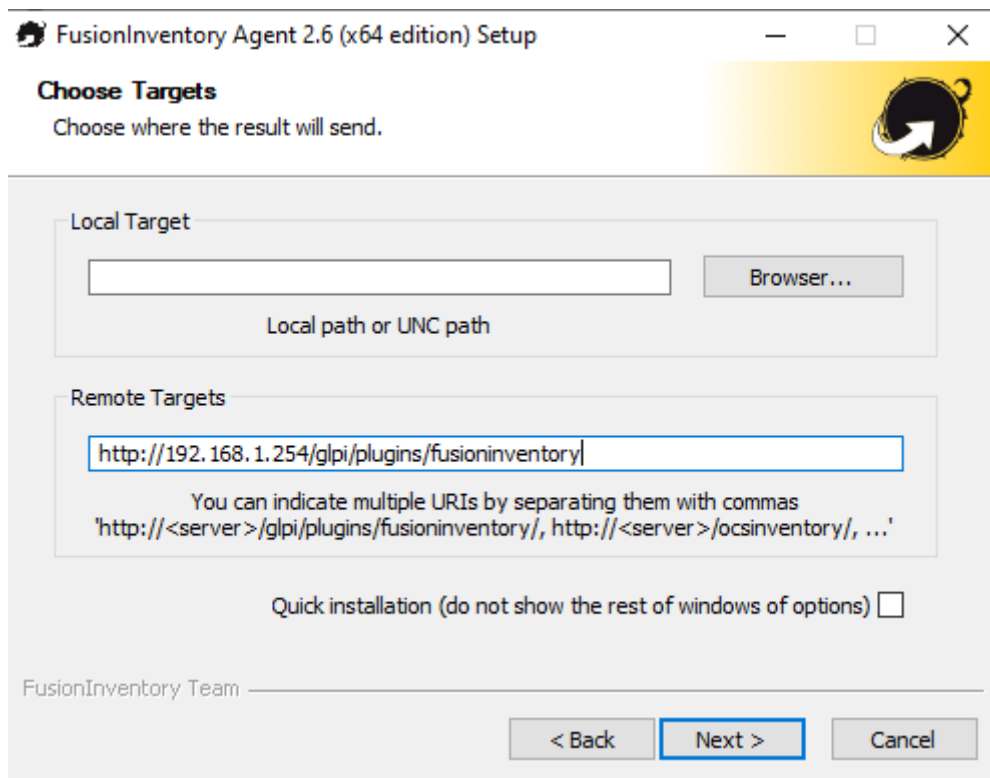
FusionInventory Agent 2.6 (x64 edition) Setup

Choose Targets
Choose where the result will send.

Local Target

Browser...

Local path or UNC path

Remote Targets

http://192.168.1.254/glpi/plugins/fusioninventory

You can indicate multiple URIs by separating them with commas
'http://<server>/glpi/plugins/fusioninventory/, http://<server>/ocsinventory/, ...'

Quick installation (do not show the rest of windows of options)

FusionInventory Team

< Back
Next >
Cancel